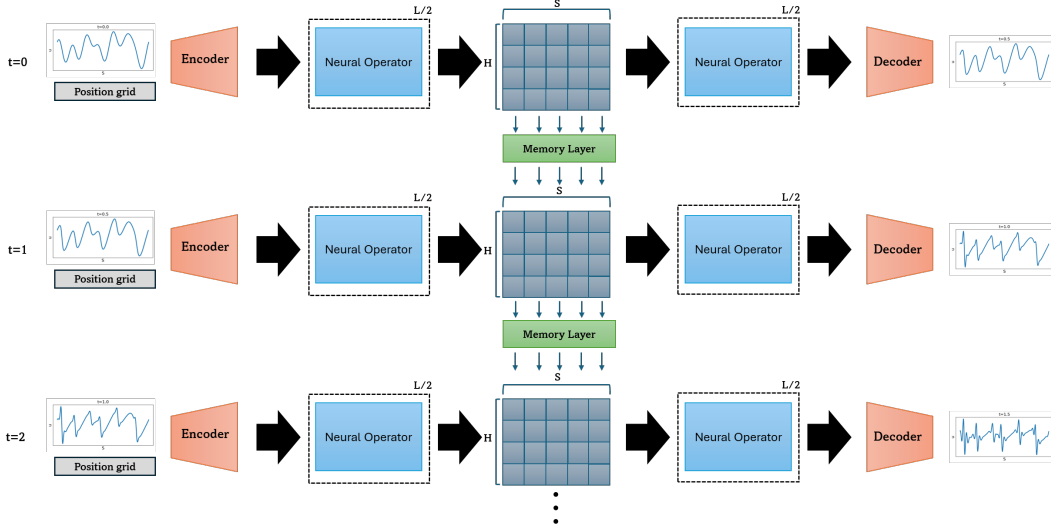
t=0
t=0.0
S
Position grid
Encoder
L/2
Neural Operator
S
H
L/2
Neural Operator
Decoder
t=0.5
S

Memory Layer

t=1
t=0.5
S
Position grid
Encoder
L/2
Neural Operator
S
H
L/2
Neural Operator
Decoder
t=1.0
S

Memory Layer

t=2
t=1.0
S
Position grid
Encoder
L/2
Neural Operator
S
H
L/2
Neural Operator
Decoder
t=1.5
S